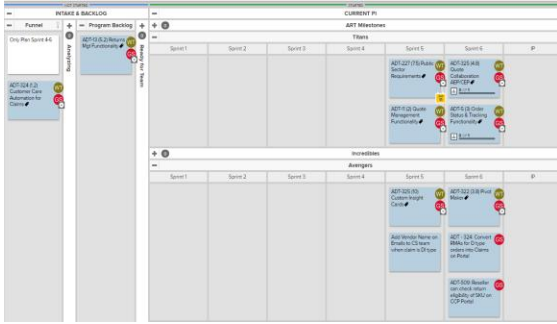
INTAKE & BACKLOG
Funnel
Only Plan Sprint 4-6
ADT-124 (1.2) Customer Care Automation for Claims
Business Review
Program Backlog
ADT-13 (6.2) Returns Mgt Functionality
Ready for Teams
CURRENT PI
ART Milestones
Titans
Sprint 1
Sprint 2
Sprint 3
Sprint 4
Sprint 5
Sprint 6
IP
ADT-227 (7.5) Public Sector Requirements
ADT-325 (4.8) Quote Collaboration ABF/CEF
ADT-11 (2) Quote Management Functionality
ADT-6 (3) Order Status & Tracking Functionality
Incredibles
Avengers
Sprint 1
Sprint 2
Sprint 3
Sprint 4
Sprint 5
Sprint 6
IP
ADT-325 (5) Custom Insight Cards
ADT-322 (3.8) Pivot Maker
Add Vendor Name on Emails to CS team when claim is Drtype
ADT - 324 Convert RMAs for Drtype orders into Claims on Portal
ADT-509: Reseller can check return eligibility of SKU on CCP Portal